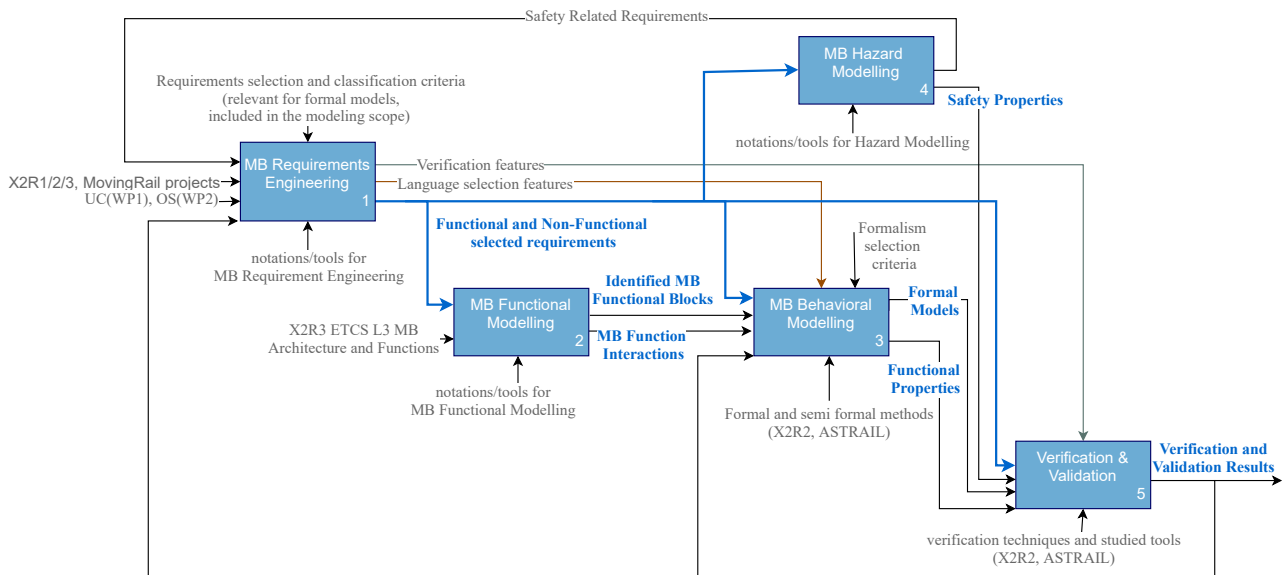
Safety Related Requirements

MB Hazard Modelling
4

Safety Properties

Requirements selection and classification criteria (relevant for formal models, included in the modeling scope)

notations/tools for Hazard Modelling

X2R1/2/3, MovingRail projects
UC(WP1), OS(WP2)

MB Requirements Engineering
1

Verification features
Language selection features

Functional and Non-Functional selected requirements

notations/tools for MB Requirement Engineering

Formalism selection criteria

Identified MB Functional Blocks

MB Functional Modelling
2

X2R3 ETCS L3 MB Architecture and Functions

MB Function Interactions

MB Behavioral Modelling
3

Formal Models

Functional Properties

notations/tools for MB Functional Modelling

Formal and semi formal methods (X2R2, ASTRAIL)

Verification & Validation
5

Verification and Validation Results

verification techniques and studied tools (X2R2, ASTRAIL)